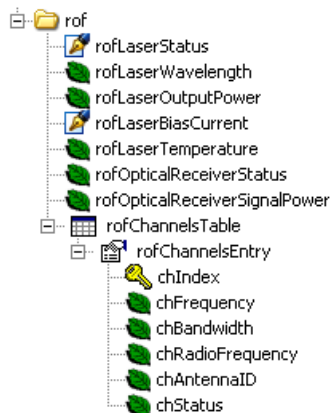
rof
rofLaserStatus
rofLaserWavelength
rofLaserOutputPower
rofLaserBiasCurrent
rofLaserTemperature
rofOpticalReceiverStatus
rofOpticalReceiverSignalPower
rofChannelsTable
rofChannelsEntry
chIndex
chFrequency
chBandwidth
chRadioFrequency
chAntennaID
chStatus